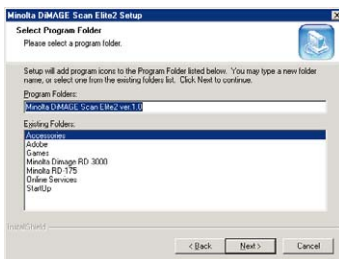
Minolta DiMAGE Scan Elite2 Setup

Select Program Folder
Please select a program folder.

Setup will add program icons to the Program Folder listed below. You may type a new folder name, or select one from the existing folders list. Click Next to continue.

Program Folders:
Minolta DiMAGE Scan Elite2 ver.1.0

Existing Folders:
Accessories
Adobe
Games
Minolta Dimage RD 3000
Minolta RD-175
Online Services
StartUp

InstallShield

< Back
Next >
Cancel